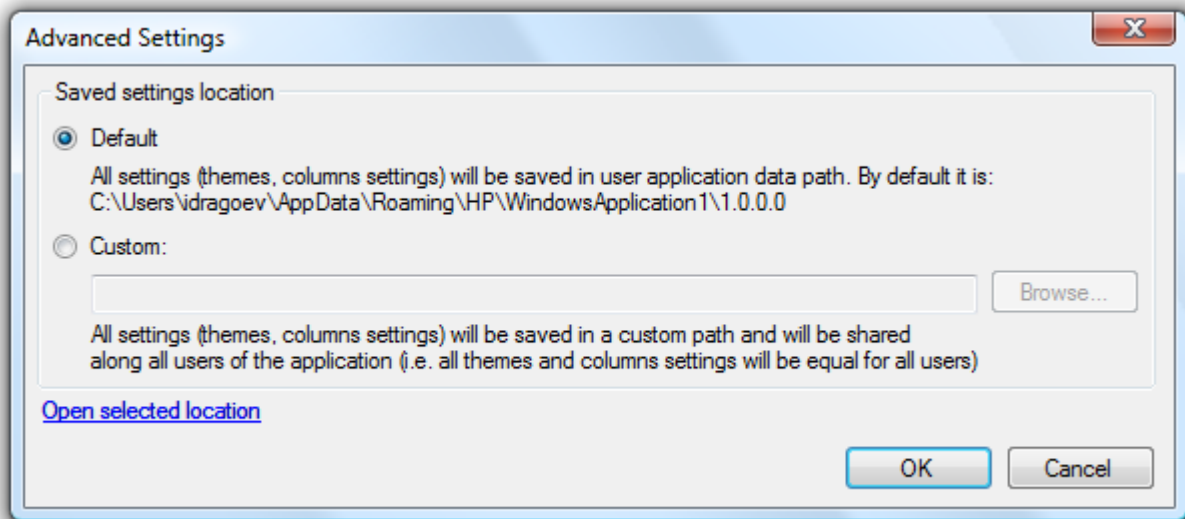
Advanced Settings

X

Saved settings location

Default

All settings (themes, columns settings) will be saved in user application data path. By default it is:
C:\Users\idragoev\AppData\Roaming\HP\WindowsApplication1\1.0.0.0

Custom:

Browse...

All settings (themes, columns settings) will be saved in a custom path and will be shared along all users of the application (i.e. all themes and columns settings will be equal for all users)

Open selected location

OK

Cancel